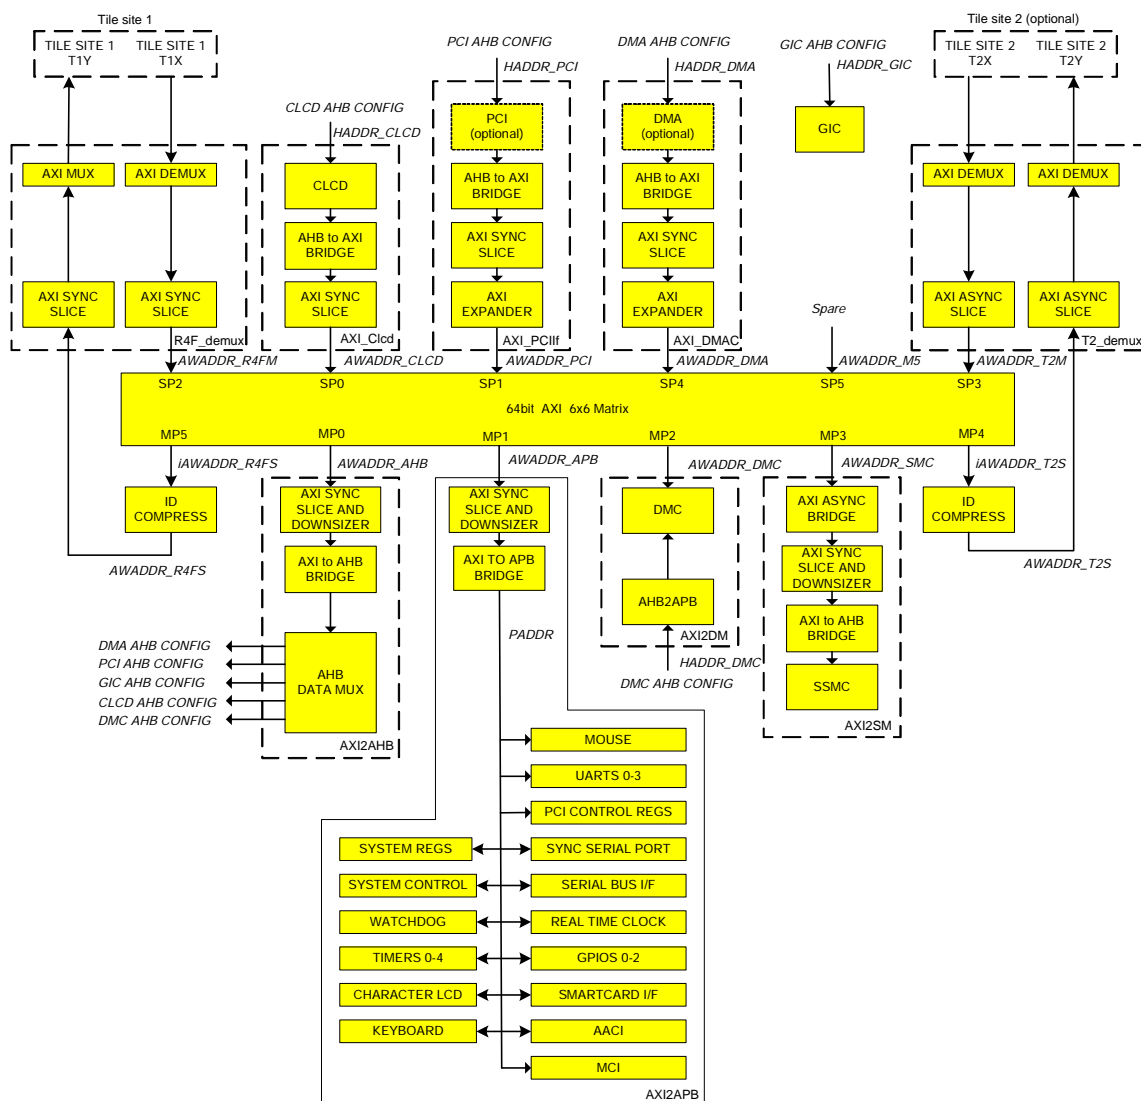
Tile site 1
TILE SITE 1 T1Y
TILE SITE 1 T1X
AXI MUX
AXI DEMUX
AXI SYNC SLICE
AXI SYNC SLICE
R4F_demux
AWADDR_R4FM

CLCD AHB CONFIG
HADDR_CLCD
CLCD
AHB to AXI BRIDGE
AXI SYNC SLICE
AXI_Clcd
AWADDR_CLCD

PCI AHB CONFIG
HADDR_PCI
PCI (optional)
AHB to AXI BRIDGE
AXI SYNC SLICE
AXI EXPANDER
AXI_PCIIf
AWADDR_PCI

DMA AHB CONFIG
HADDR_DMA
DMA (optional)
AHB to AXI BRIDGE
AXI SYNC SLICE
AXI EXPANDER
AXI_DMAC
AWADDR_DMA

GIC AHB CONFIG
HADDR_GIC
GIC
Spare
AWADDR_M5

Tile site 2 (optional)
TILE SITE 2 T2X
TILE SITE 2 T2Y
AXI DEMUX
AXI DEMUX
AXI ASYNC SLICE
AXI ASYNC SLICE
T2_demux
AWADDR_T2M

SP2
SP0
SP1
SP4
SP5
SP3
64bit AXI 6x6 Matrix
MP5
MP0
MP1
MP2
MP3
MP4

iAWADDR_R4FS
ID COMPRESS
AWADDR_R4FS

AWADDR_AHB
AXI SYNC SLICE AND DOWNSIZER
AXI to AHB BRIDGE
AHB DATA MUX
AXI2AHB
DMA AHB CONFIG
PCI AHB CONFIG
GIC AHB CONFIG
CLCD AHB CONFIG
DMC AHB CONFIG

AWADDR_APB
AXI SYNC SLICE AND DOWNSIZER
AXI TO APB BRIDGE
PADDR

AWADDR_DMC
DMC
AHB2APB
AXI2DM
HADDR_DMC
DMC AHB CONFIG

AWADDR_SMC
AXI ASYNC BRIDGE
AXI SYNC SLICE AND DOWNSIZER
AXI to AHB BRIDGE
SSMC
AXI2SM

iAWADDR_T2S
ID COMPRESS
AWADDR_T2S

MOUSE
UARTS 0-3
PCI CONTROL REGS
SYSTEM REGS
SYNC SERIAL PORT
SYSTEM CONTROL
SERIAL BUS I/F
WATCHDOG
REAL TIME CLOCK
TIMERS 0-4
GPIOS 0-2
CHARACTER LCD
SMARTCARD I/F
KEYBOARD
AACI
MCI
AXI2APB